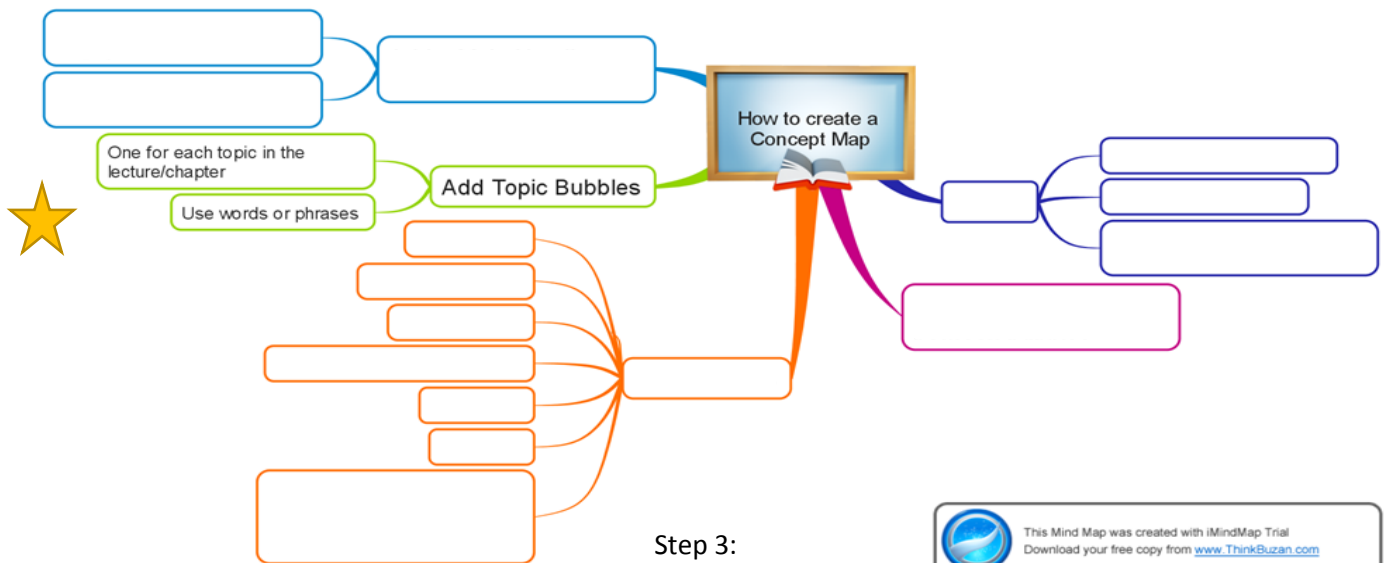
How to create a Concept Map

Add Topic Bubbles

One for each topic in the lecture/chapter

Use words or phrases

Step 3:

This Mind Map was created with iMindMap Trial
Download your free copy from www.ThinkBuzan.com